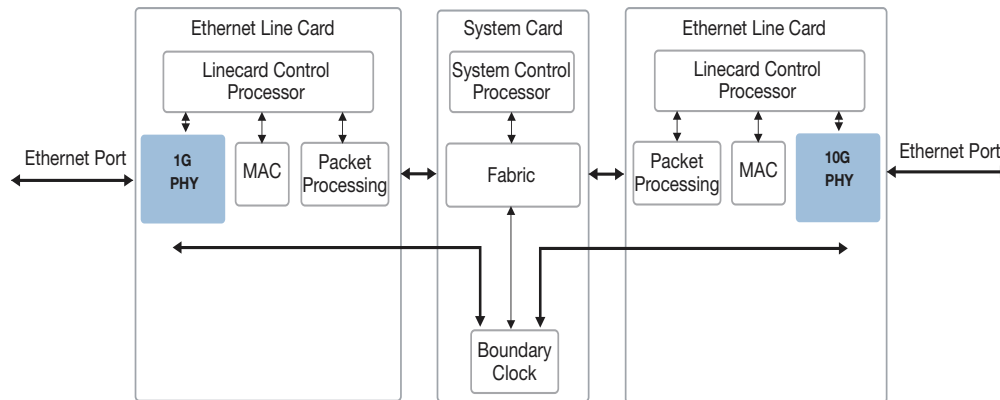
Ethernet Line Card

Linecard Control Processor

Ethernet Port

1G PHY

MAC

Packet Processing

System Card

System Control Processor

Fabric

Boundary Clock

Ethernet Line Card

Linecard Control Processor

Packet Processing

MAC

10G PHY

Ethernet Port